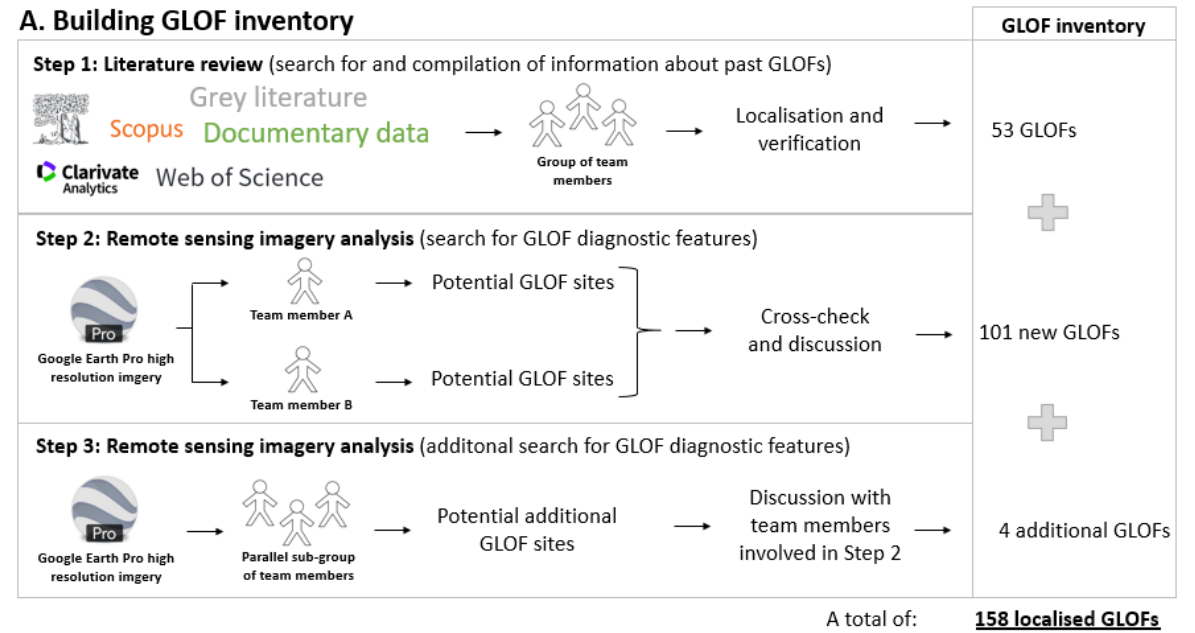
A. Building GLOF inventory

GLOF inventory

Step 1: Literature review (search for and compilation of information about past GLOFs)

Grey literature
Scopus
Documentary data
Clarivate Analytics
Web of Science

Group of team members

Localisation and verification

53 GLOFs

Step 2: Remote sensing imagery analysis (search for GLOF diagnostic features)

Pro
Google Earth Pro high resolution imgery

Team member A
Potential GLOF sites

Team member B
Potential GLOF sites

Cross-check and discussion

101 new GLOFs

Step 3: Remote sensing imagery analysis (additonal search for GLOF diagnostic features)

Pro
Google Earth Pro high resolution imgery

Parallel sub-group of team members

Potential additional GLOF sites

Discussion with team members involved in Step 2

4 additional GLOFs

A total of: 158 localised GLOFs